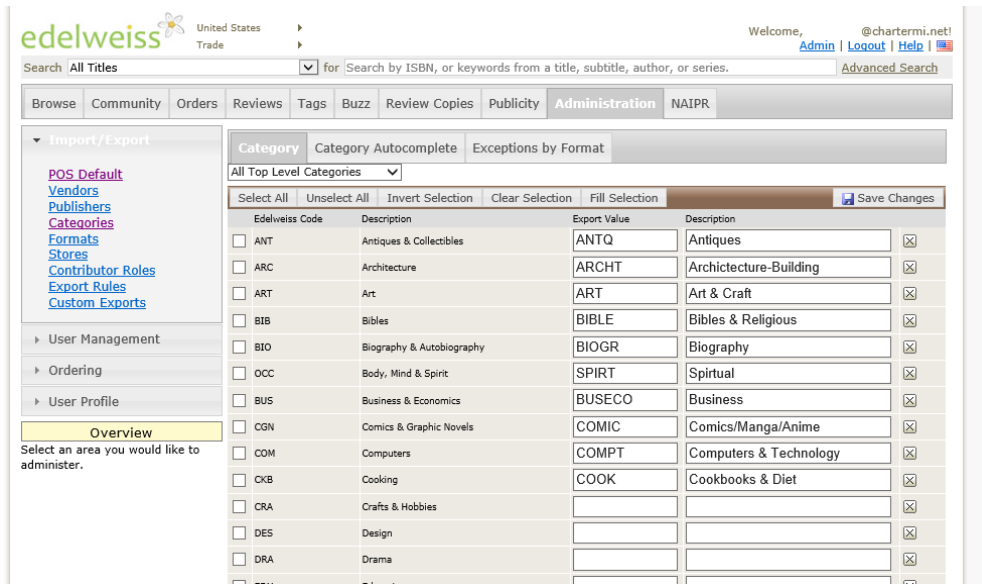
edelweiss United States Trade

Welcome, @chartermi.net!
Admin | Logout | Help |

Search All Titles for Search by ISBN, or keywords from a title, subtitle, author, or series. Advanced Search

Browse Community Orders Reviews Tags Buzz Review Copies Publicity Administration NAIPR

Import/Export
POS Default
Vendors
Publishers
Categories
Formats
Stores
Contributor Roles
Export Rules
Custom Exports

User Management
Ordering
User Profile

Overview
Select an area you would like to administer.

Category Category Autocomplete Exceptions by Format

All Top Level Categories

Select All Unselect All Invert Selection Clear Selection Fill Selection Save Changes

| Edelweiss Code | Description | Export Value | Description |
|---|---|---|---|
| ANT | Antiques & Collectibles | ANTQ | Antiques |
| ARC | Architecture | ARCHT | Archictecture-Building |
| ART | Art | ART | Art & Craft |
| BIB | Bibles | BIBLE | Bibles & Religious |
| BIO | Biography & Autobiography | BIOGR | Biography |
| OCC | Body, Mind & Spirit | SPIRT | Spirtual |
| BUS | Business & Economics | BUSECO | Business |
| CGN | Comics & Graphic Novels | COMIC | Comics/Manga/Anime |
| COM | Computers | COMPT | Computers & Technology |
| CKB | Cooking | COOK | Cookbooks & Diet |
| CRA | Crafts & Hobbies | | |
| DES | Design | | |
| DRA | Drama | | |
| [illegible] | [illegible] | | |